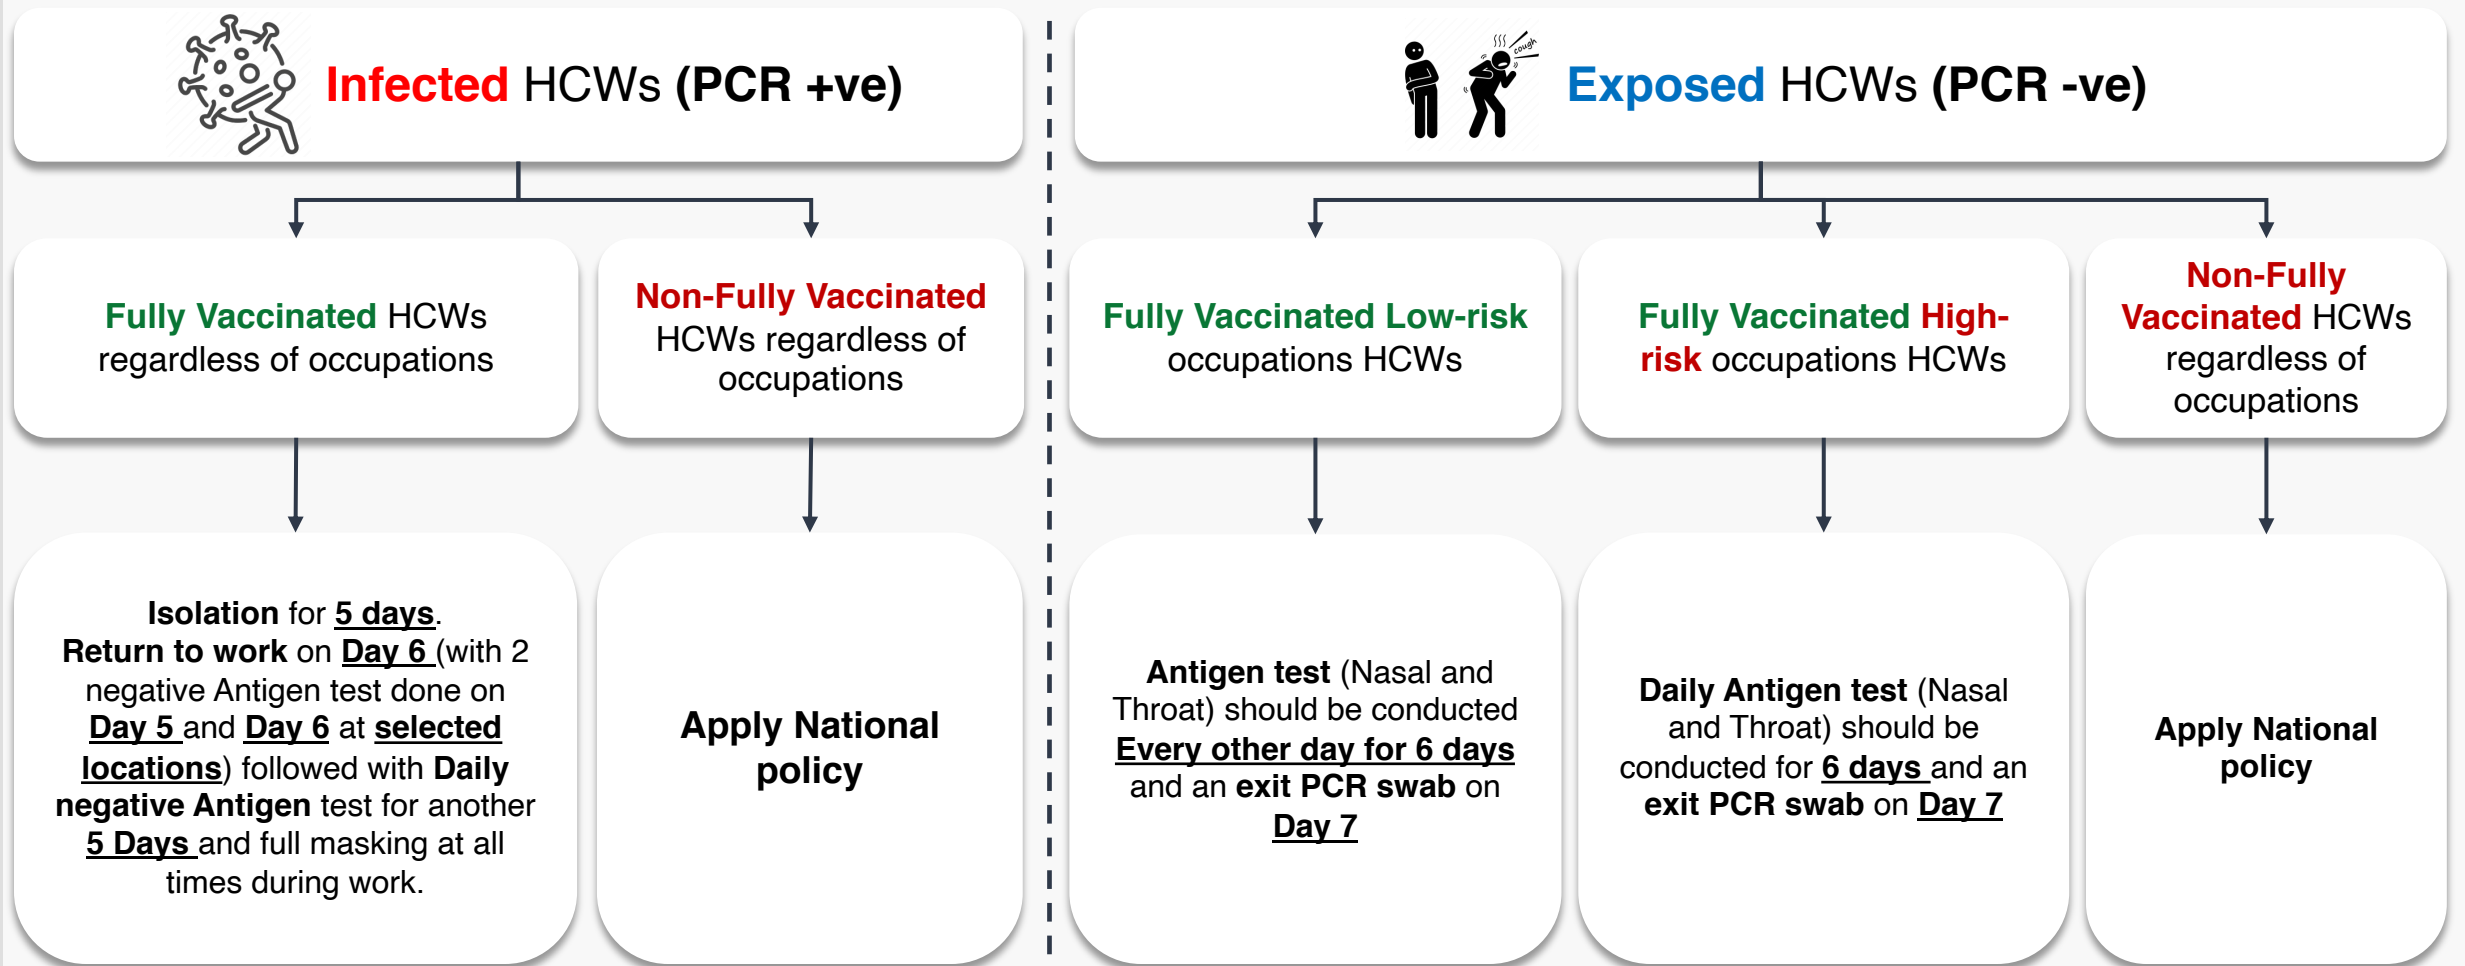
Infected HCWs (PCR +ve)

Fully Vaccinated HCWs regardless of occupations

Non-Fully Vaccinated HCWs regardless of occupations

Isolation for 5 days. Return to work on Day 6 (with 2 negative Antigen test done on Day 5 and Day 6 at selected locations) followed with Daily negative Antigen test for another 5 Days and full masking at all times during work.

Apply National policy

cough

Exposed HCWs (PCR -ve)

Fully Vaccinated Low-risk occupations HCWs

Fully Vaccinated High-risk occupations HCWs

Non-Fully Vaccinated HCWs regardless of occupations

Antigen test (Nasal and Throat) should be conducted Every other day for 6 days and an exit PCR swab on Day 7

Daily Antigen test (Nasal and Throat) should be conducted for 6 days and an exit PCR swab on Day 7

Apply National policy